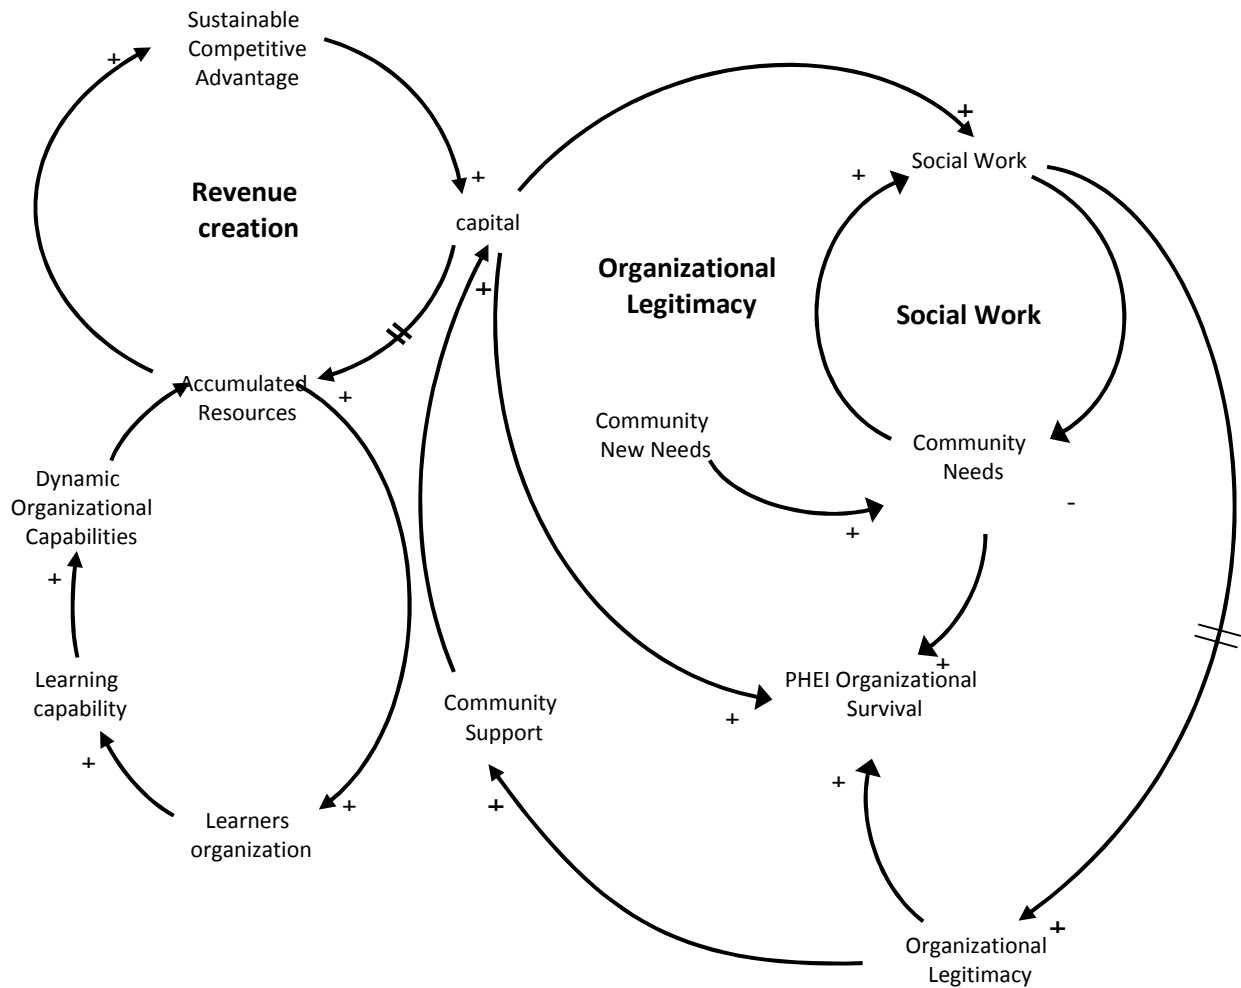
Sustainable Competitive Advantage

+

Revenue creation

+

capital

+

+

Social Work

+

Organizational Legitimacy

Social Work

Accumulated Resources

+

Community New Needs

Community Needs

-

Dynamic Organizational Capabilities

+

+

+

Learning capability

Community Support

PHEI Organizational Survival

+

+

+

Learners organization

+

+

+

Organizational Legitimacy

+